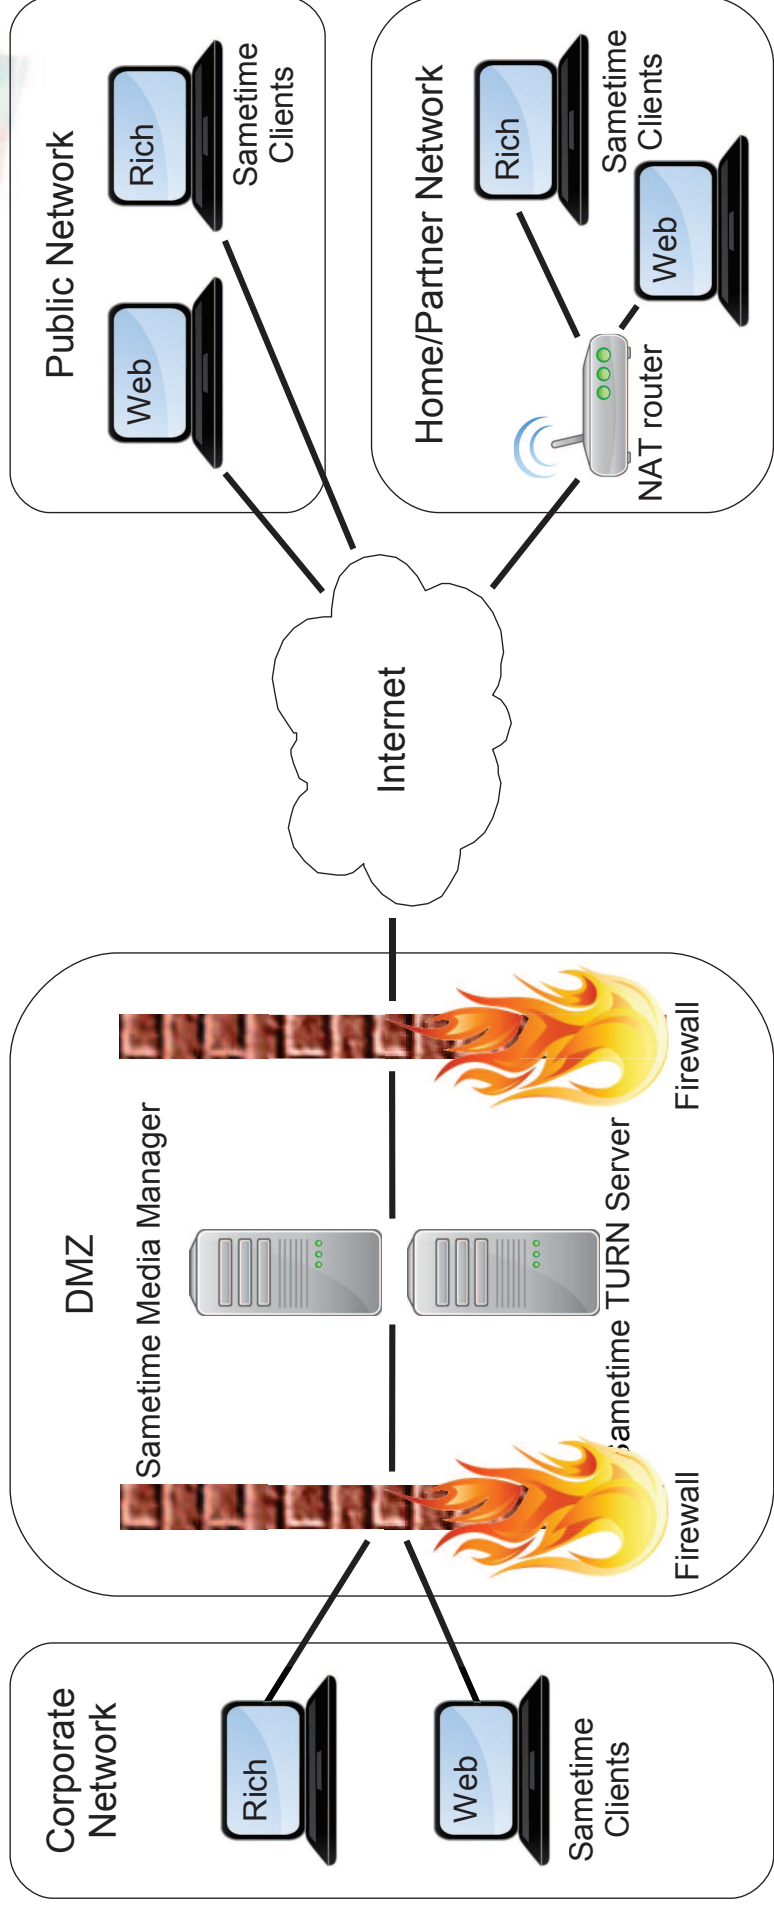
Public Network

Web

Rich

Sametime Clients

Home/Partner Network

Rich

Sametime Clients

Web

NAT router

Internet

DMZ

Sametime Media Manager

Sametime TURN Server

Firewall

Firewall

Corporate Network

Rich

Web

Sametime Clients